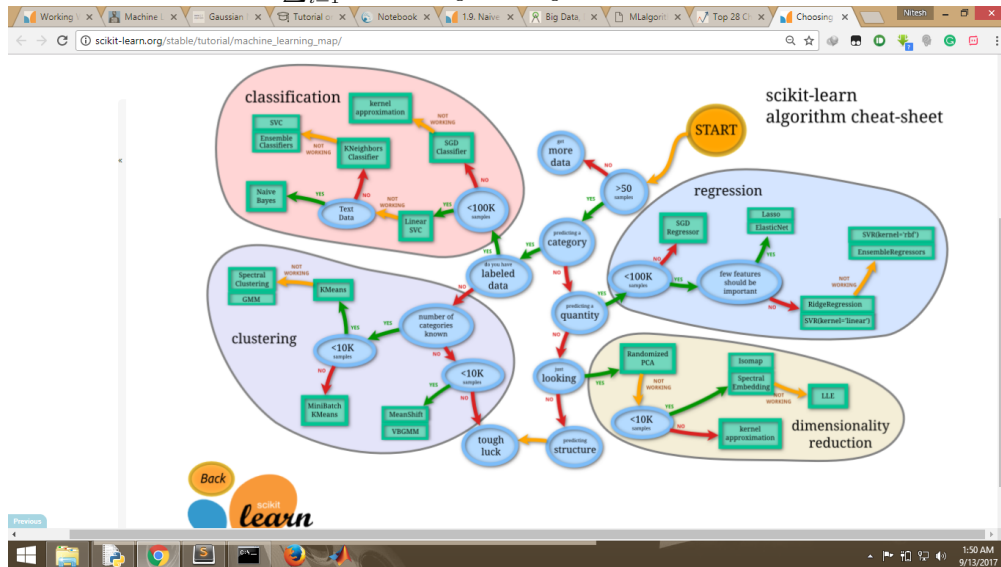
Working | Machine | Gaussian | Tutorial | Notebook | 1.9. Naive | Big Data | MLalgorit | Top 28 C | Choosing

Nitesh

scikit-learn.org/stable/tutorial/machine_learning_map/

scikit-learn
algorithm cheat-sheet

START

classification

kernel approximation

NOT WORKING

SVC
Ensemble Classifiers

NOT WORKING

KNeighbors Classifier

SGD Classifier

NO

get more data

NO

>50 samples

Naive Bayes

YES

Text Data

NO

NOT WORKING

Linear SVC

YES

<100K samples

YES

YES

predicting a category

regression

SGD Regressor

Lasso
ElasticNet

SVR(kernel='rbf')
EnsembleRegressors

YES

do you have labeled data

NO

YES

<100K samples

YES

few features should be important

NOT WORKING

NO

NO

RidgeRegression
SVR(kernel='linear')

Spectral Clustering
GMM

NOT WORKING

KMeans

YES

NO

predicting a quantity

clustering

<10K samples

YES

number of categories known

NO

NO

<10K samples

YES

just looking

YES

Randomized PCA

Isomap
Spectral Embedding

NOT WORKING

LLE

NO

YES

MiniBatch KMeans

MeanShift
VBGMM

NO

NO

<10K samples

YES

NO

kernel approximation

dimensionality reduction

tough luck

predicting structure

Back

scikit learn

Previous

1:50 AM
9/13/2017